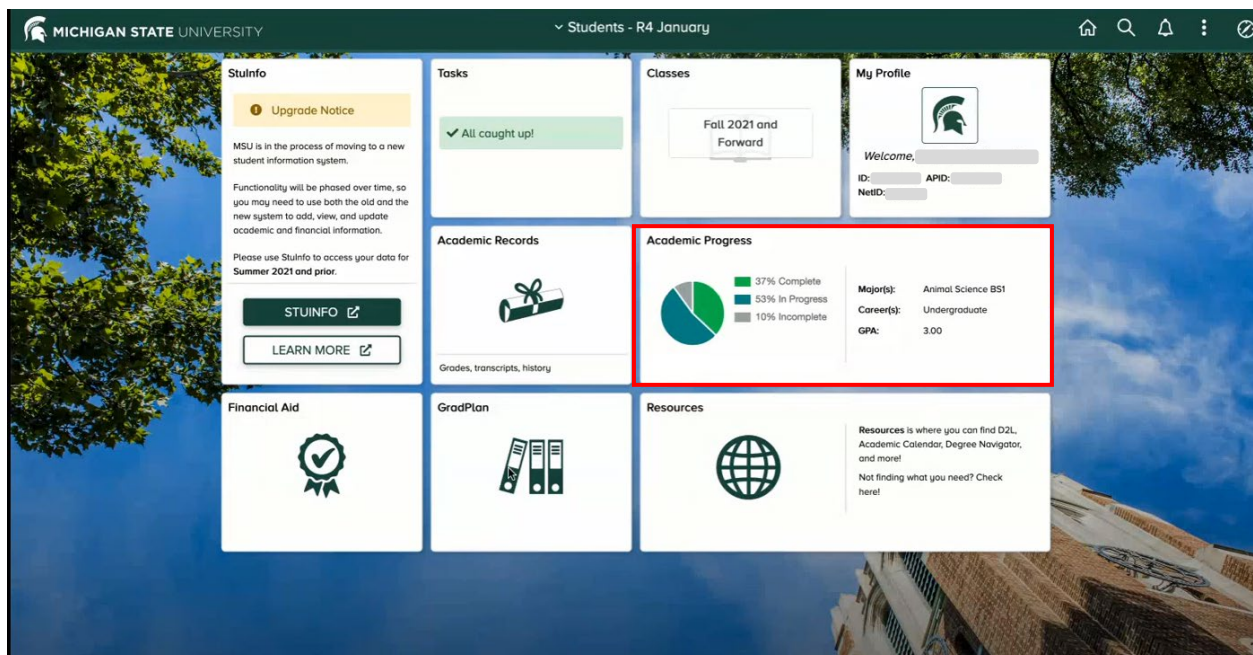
MICHIGAN STATE UNIVERSITY

Students - R4 January

StuInfo

Upgrade Notice

MSU is in the process of moving to a new student information system.

Functionality will be phased over time, so you may need to use both the old and the new system to add, view, and update academic and financial information.

Please use StuInfo to access your data for **Summer 2021 and prior**.

STUINFO

LEARN MORE

Tasks

All caught up!

Classes

Fall 2021 and Forward

My Profile

Welcome, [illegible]

ID: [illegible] APID: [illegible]

NetID: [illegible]

Academic Records

Grades, transcripts, history

Academic Progress

37% Complete

53% In Progress

10% Incomplete

Major(s): Animal Science BS1

Career(s): Undergraduate

GPA: 3.00

Financial Aid

GradPlan

Resources

**Resources** is where you can find D2L, Academic Calendar, Degree Navigator, and more!

Not finding what you need? Check here!